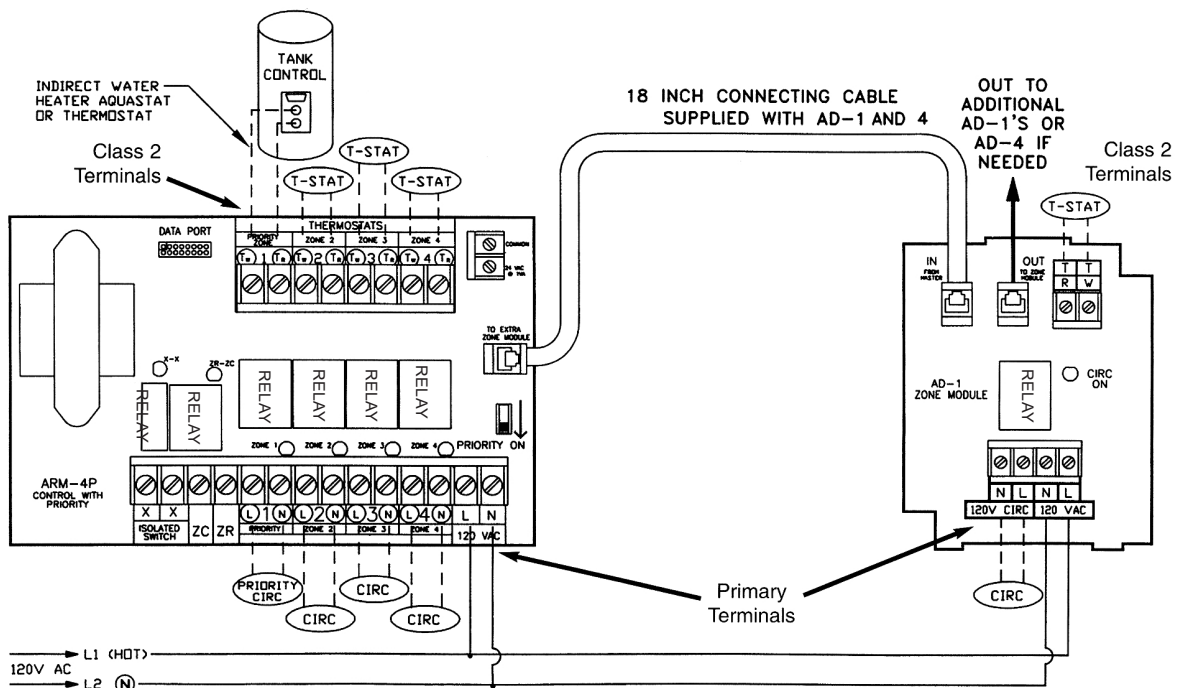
TANK CONTROL

INDIRECT WATER HEATER AQUASTAT OR THERMOSTAT

Class 2 Terminals

T-STAT

T-STAT

T-STAT

18 INCH CONNECTING CABLE SUPPLIED WITH AD-1 AND 4

OUT TO ADDITIONAL AD-1'S OR AD-4 IF NEEDED

Class 2 Terminals

T-STAT

DATA PORT

THERMOSTATS

PRIORITY ZONE

ZONE 2

ZONE 3

ZONE 4

$T_W$ 1 $T_R$ $T_W$ 2 $T_R$ $T_W$ 3 $T_R$ $T_W$ 4 $T_R$

COMMON

24 VAC @ 1VA

TO EXTRA ZONE MODULE

IN FROM MASTER

OUT TO ZONE MODULE

T R

T W

X-X

ZR-ZC

RELAY

RELAY

RELAY

RELAY

RELAY

RELAY

RELAY

CIRC ON

AD-1 ZONE MODULE

ZONE 1

ZONE 2

ZONE 3

ZONE 4

PRIORITY ON

ARM-4P CONTROL WITH PRIORITY

X X

ISOLATED SWITCH

ZC ZR

L 1 N L 2 N L 3 N L 4 N L N

PRIORITY

ZONE 2

ZONE 3

ZONE 4

120 VAC

N L N L

120V CIRC 120 VAC

PRIORITY CIRC

CIRC

CIRC

CIRC

Primary Terminals

CIRC

L1 (HOT)

120V AC

L2 N